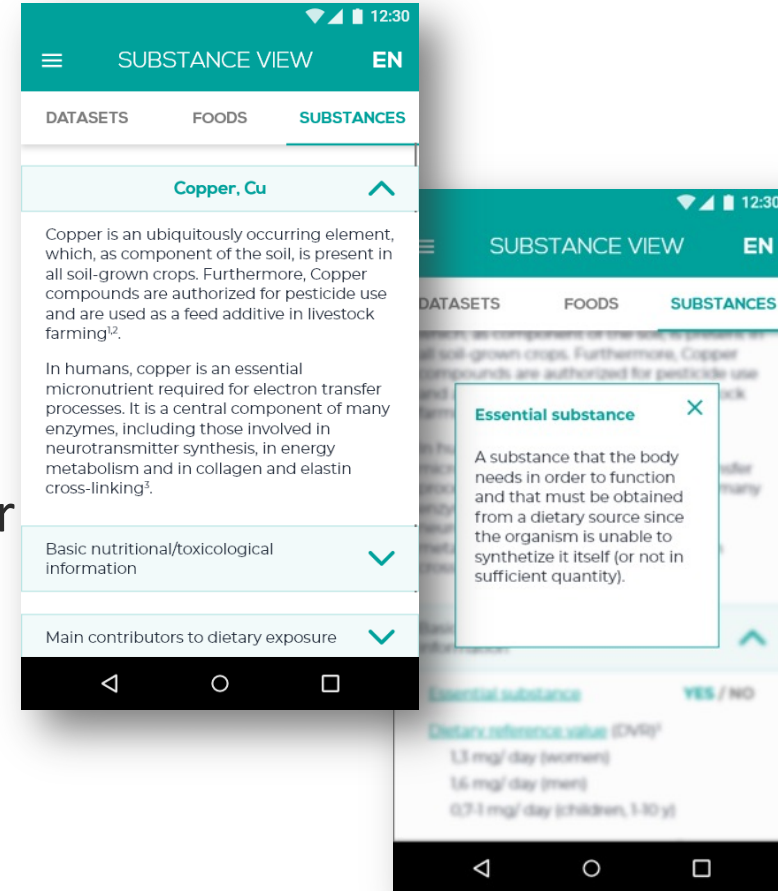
12:30

SUBSTANCE VIEW EN

DATASETS FOODS SUBSTANCES

Copper, Cu

Copper is an ubiquitously occurring element, which, as component of the soil, is present in all soil-grown crops. Furthermore, Copper compounds are authorized for pesticide use and are used as a feed additive in livestock farming$^{1,2}$.

In humans, copper is an essential micronutrient required for electron transfer processes. It is a central component of many enzymes, including those involved in neurotransmitter synthesis, in energy metabolism and in collagen and elastin cross-linking$^{3}$.

Basic nutritional/toxicological information

Main contributors to dietary exposure

r

12:30

SUBSTANCE VIEW EN

DATASETS FOODS SUBSTANCES

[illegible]

Essential substance

A substance that the body needs in order to function and that must be obtained from a dietary source since the organism is unable to synthetize it itself (or not in sufficient quantity).

Essential substance YES / NO

Dietary reference value (DVR)$^{3}$

1,3 mg/ day (women)

1,6 mg/ day (men)

0,7-1 mg/ day (children, 1-10 y)